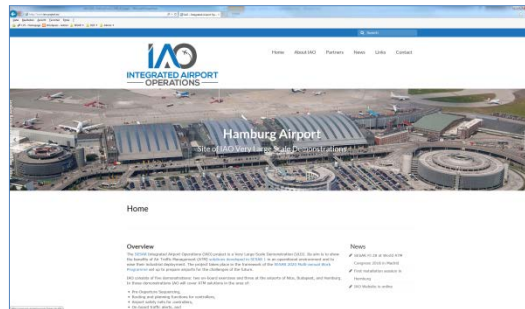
IAO
INTEGRATED AIRPORT
OPERATIONS

Home About IAO Partners News Links Contact

Q Search

Hamburg Airport
Site of IAO Very Large Scale Demonstrations

Home

Overview

The SESAR Integrated Airport Operations (IAO) project is a Very Large Scale Demonstration (VLSD). Its aim is to show the benefits of Air Traffic Management (ATM) solutions developed in SESAR 1 in an operational environment and to raise their industrial deployment. The project takes place in the framework of the SESAR 2020 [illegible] Programme set up to prepare airports for the challenges of the future.

IAO consists of five demonstrations, two on-board exercises and three at the airports of Riga, Budapest, and Hamburg. In these demonstrations IAO will cover ATM solutions in the area of:

Pre Departure Sequencing,
Routing and planning functions for controllers,
Airport safety nets for controllers,
On-board traffic alerts, and

News

SESAR IAO at World ATM Congress 2016 in Madrid
First installation session in Hamburg
IAO Website is online